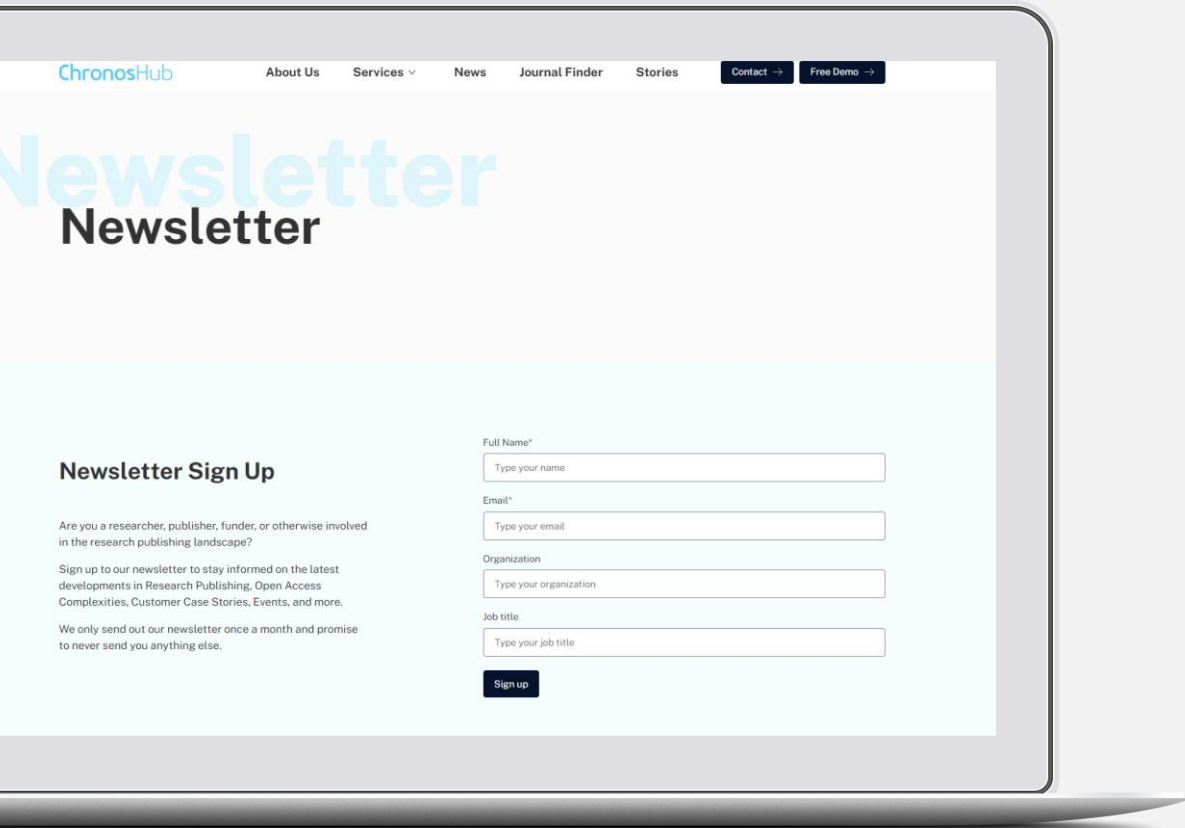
ChronosHub

About Us Services News Journal Finder Stories Contact → Free Demo →

Newsletter

Newsletter

Newsletter Sign Up

Are you a researcher, publisher, funder, or otherwise involved in the research publishing landscape?

Sign up to our newsletter to stay informed on the latest developments in Research Publishing, Open Access Complexities, Customer Case Stories, Events, and more.

We only send out our newsletter once a month and promise to never send you anything else.

Full Name*
Type your name
Email*
Type your email
Organization
Type your organization
Job title
Type your job title
Sign up